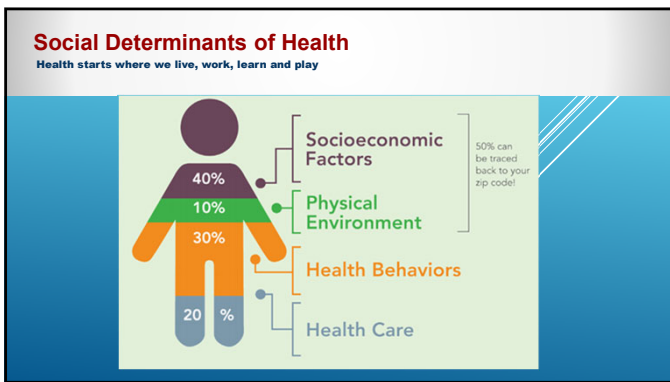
Social Determinants of Health
Health starts where we live, work, learn and play

40%
10%
30%
20 %

Socioeconomic Factors
Physical Environment
Health Behaviors
Health Care

50% can be traced back to your zip code!